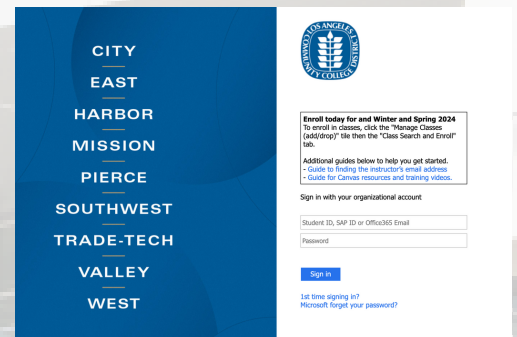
CITY
EAST
HARBOR
MISSION
PIERCE
SOUTHWEST
TRADE-TECH
VALLEY
WEST

LOS ANGELES COMMUNITY COLLEGE DISTRICT

**Enroll today for and Winter and Spring 2024**
To enroll in classes, click the "Manage Classes (add/drop)" tile then the "Class Search and Enroll" tab.

Additional guides below to help you get started.
- Guide to finding the instructor's email address
- Guide for Canvas resources and training videos.

Sign in with your organizational account

Student ID, SAP ID or Office365 Email
Password

Sign in

1st time signing in?
Microsoft forget your password?